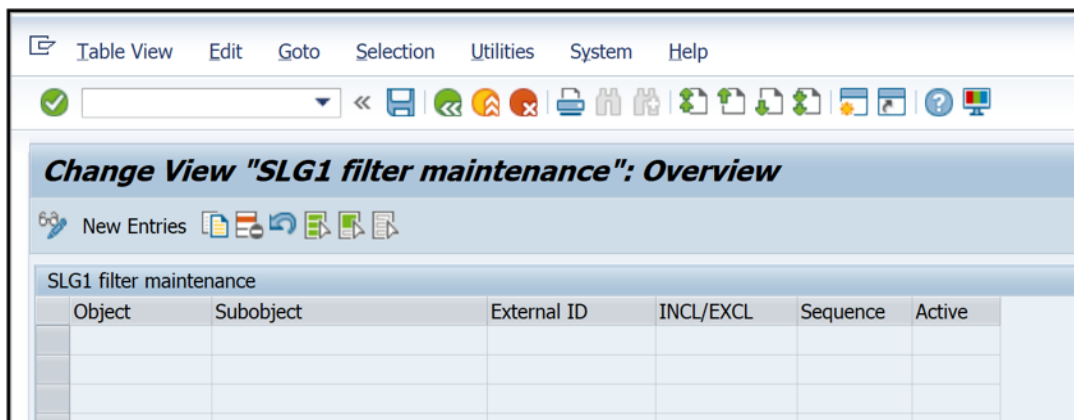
Table View Edit Goto Selection Utilities System Help

Change View "SLG1 filter maintenance": Overview

New Entries

SLG1 filter maintenance

| Object | Subobject | External ID | INCL/EXCL | Sequence | Active |
|---|---|---|---|---|---|
| | | | | | |
| | | | | | |
| | | | | | |